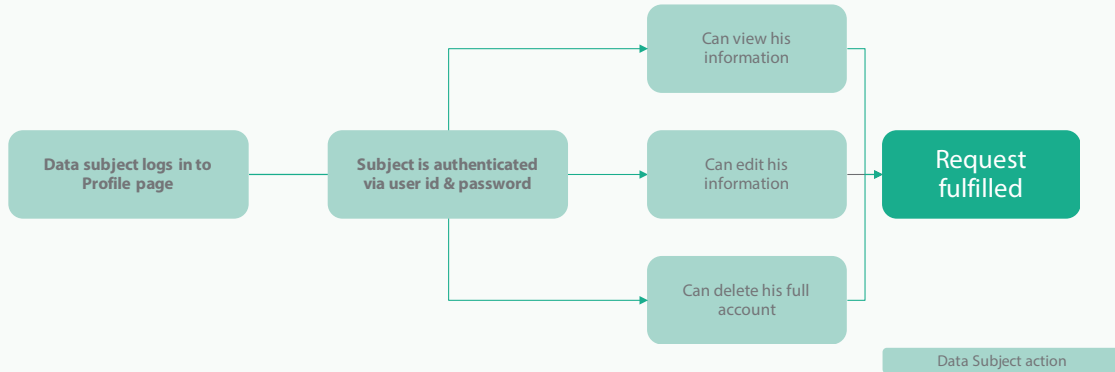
Data subject logs in to Profile page

Subject is authenticated via user id & password

Can view his information

Can edit his information

Can delete his full account

Request fulfilled

Data Subject action